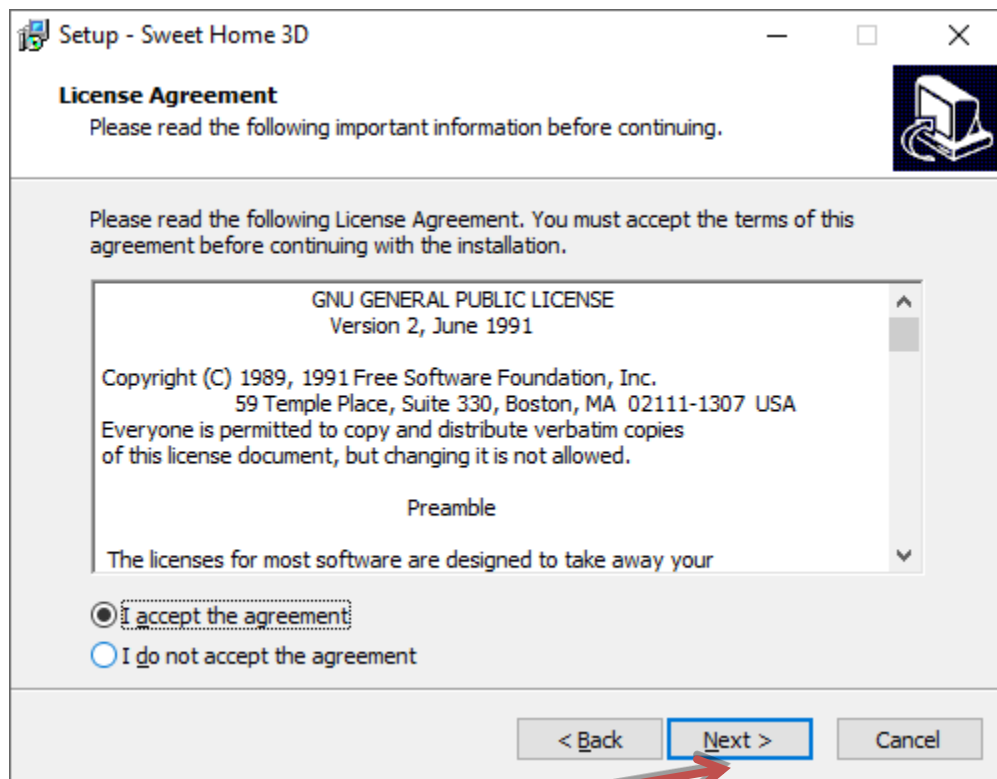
Setup - Sweet Home 3D

License Agreement
Please read the following important information before continuing.

Please read the following License Agreement. You must accept the terms of this agreement before continuing with the installation.

GNU GENERAL PUBLIC LICENSE
Version 2, June 1991

Copyright (C) 1989, 1991 Free Software Foundation, Inc.
59 Temple Place, Suite 330, Boston, MA 02111-1307 USA
Everyone is permitted to copy and distribute verbatim copies
of this license document, but changing it is not allowed.

Preamble

The licenses for most software are designed to take away your

I accept the agreement
I do not accept the agreement

< Back
Next >
Cancel